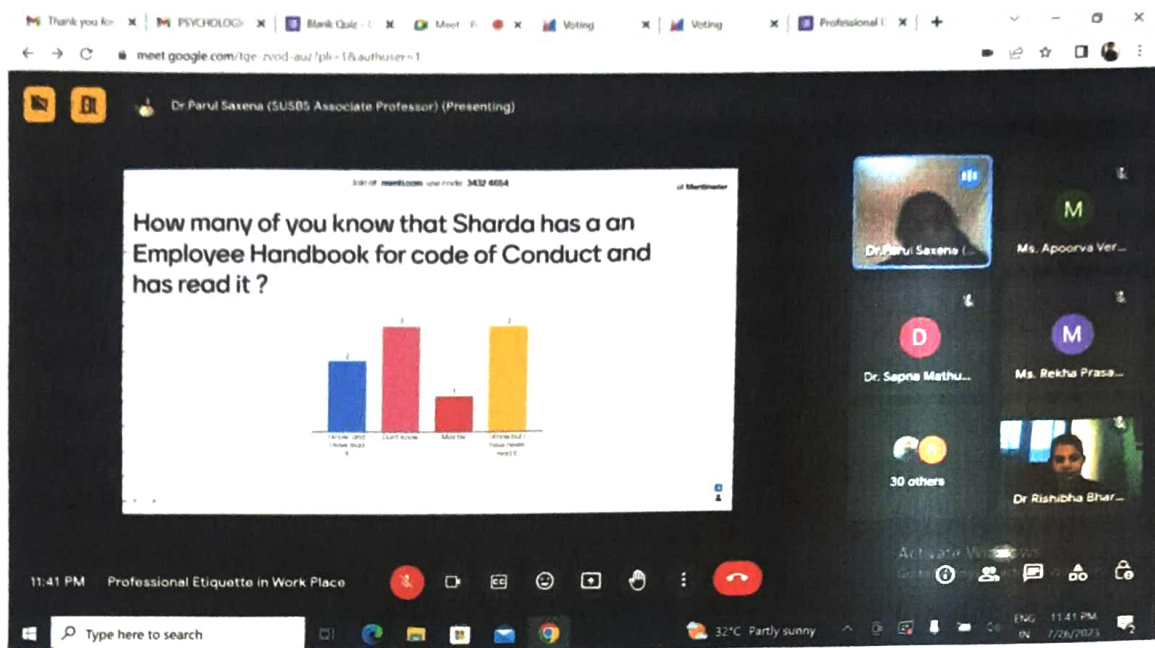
Thank you for | PSYCHOLOGI | Blank Quiz | Meet | Voting | Voting | Professional

meet.google.com/tge-zvod-auz?pli=1&authuser=1

Dr Parul Saxena (SUSBS Associate Professor) (Presenting)

Join at menti.com use code 3432 4654

Mentimeter

How many of you know that Sharda has a an Employee Handbook for code of Conduct and has read it ?

2 3 1 3

I know and I have read it | Don't know | Maybe | I know but I have never read it

Dr Parul Saxena (...

M Ms. Apoorva Ver...

D Dr. Sapna Mathu...

M Ms. Rekha Prasa...

30 others

Dr Rishibha Bhar...

Activate Windows

11:41 PM Professional Etiquette in Work Place

Type here to search

32°C Partly sunny

ENG IN 11:41 PM 7/26/2023